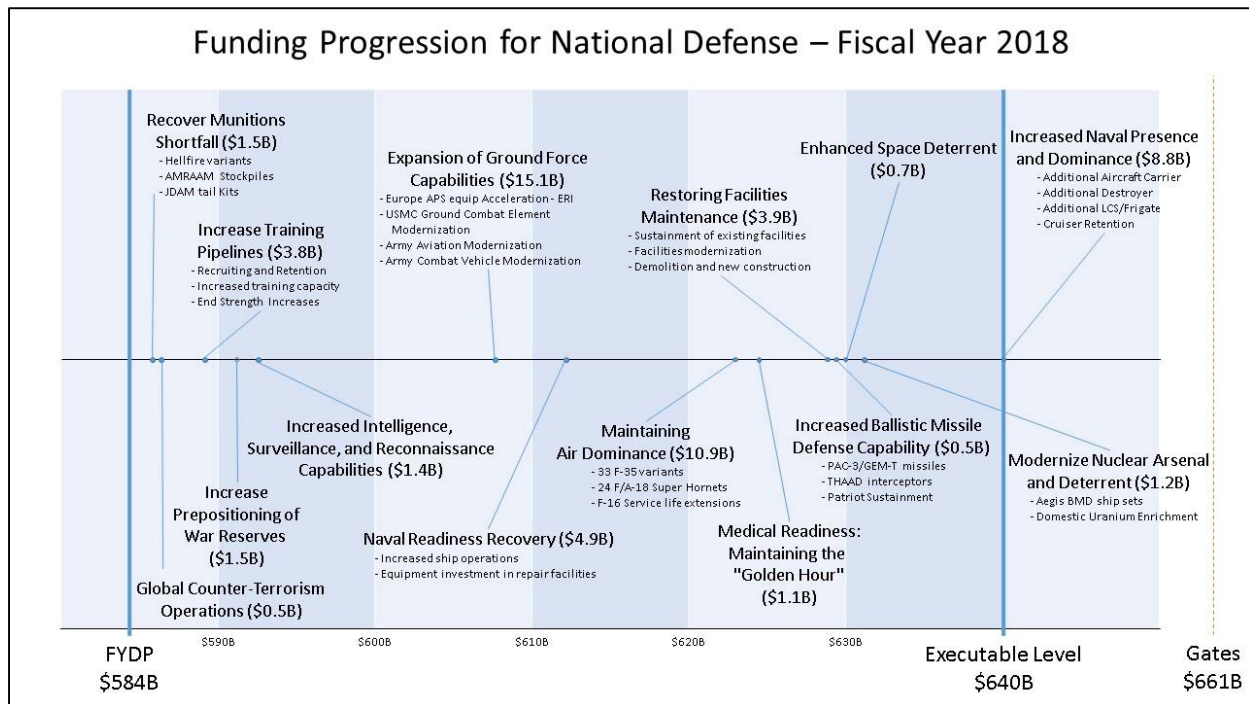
Funding Progression for National Defense – Fiscal Year 2018

Recover Munitions Shortfall ($1.5B)
- Hellfire variants
- AMRAAM Stockpiles
- JDAM tail Kits

Increase Training Pipelines ($3.8B)
- Recruiting and Retention
- Increased training capacity
- End Strength Increases

Expansion of Ground Force Capabilities ($15.1B)
- Europe APS equip Acceleration - ERI
- USMC Ground Combat Element Modernization
- Army Aviation Modernization
- Army Combat Vehicle Modernization

Restoring Facilities Maintenance ($3.9B)
- Sustainment of existing facilities
- Facilities modernization
- Demolition and new construction

Enhanced Space Deterrent ($0.7B)

Increased Naval Presence and Dominance ($8.8B)
- Additional Aircraft Carrier
- Additional Destroyer
- Additional LCS/Frigate
- Cruiser Retention

Increased Intelligence, Surveillance, and Reconnaissance Capabilities ($1.4B)

Increase Prepositioning of War Reserves ($1.5B)

Global Counter-Terrorism Operations ($0.5B)

Naval Readiness Recovery ($4.9B)
- Increased ship operations
- Equipment investment in repair facilities

Maintaining Air Dominance ($10.9B)
- 33 F-35 variants
- 24 F/A-18 Super Hornets
- F-16 Service life extensions

Medical Readiness: Maintaining the "Golden Hour" ($1.1B)

Increased Ballistic Missile Defense Capability ($0.5B)
- PAC-3/GEM-T missiles
- THAAD interceptors
- Patriot Sustainment

Modernize Nuclear Arsenal and Deterrent ($1.2B)
- Aegis BMD ship sets
- Domestic Uranium Enrichment

$590B $600B $610B $620B $630B

FYDP $584B

Executable Level $640B

Gates $661B